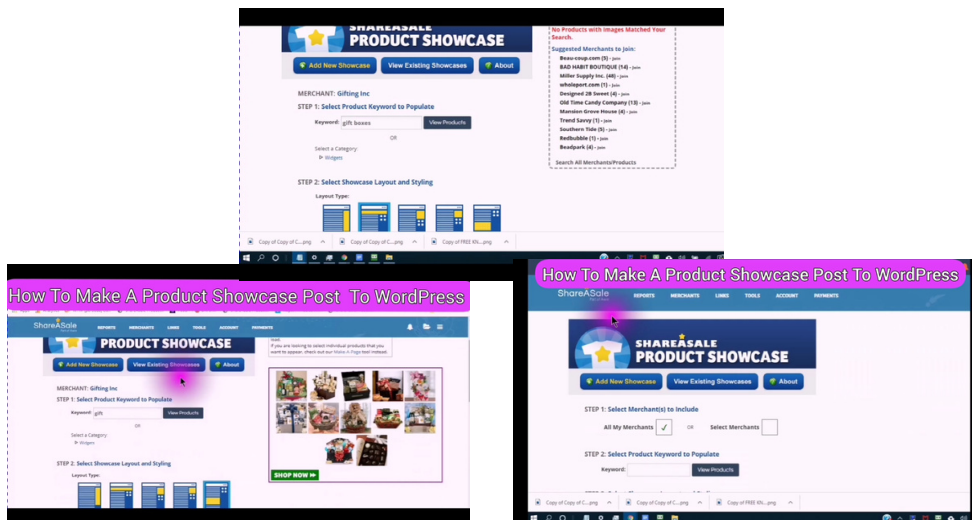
SHAREASALE
PRODUCT SHOWCASE

Add New Showcase
View Existing Showcases
About

MERCHANT: Gifting Inc

STEP 1: Select Product Keyword to Populate

Keyword: gift boxes
View Products

OR

Select a Category
Widgets

STEP 2: Select Showcase Layout and Styling

Layout Type:

No Products with Images Matched Your Search.

Suggested Merchants to Join:
Beau-coup.com (5) - Join
BAD HABIT BOUTIQUE (14) - Join
Miller Supply Inc. (48) - Join
wholeport.com (1) - Join
Designed 2B Sweet (4) - Join
Old Time Candy Company (13) - Join
Mansion Grove House (4) - Join
Trend Savvy (1) - Join
Southern Tide (5) - Join
Redbubble (1) - Join
Beadpark (4) - Join

Search All Merchants/Products

Copy of Copy of C....png
Copy of Copy of C....png
Copy of FREE KN....png

How To Make A Product Showcase Post To WordPress

ShareASale
REPORTS MERCHANTS LINKS TOOLS ACCOUNT PAYMENTS

PRODUCT SHOWCASE

Add New Showcase
View Existing Showcases
About

If you are looking to select individual products that you want to appear, check out our Make-A-Page tool instead.

MERCHANT: Gifting Inc

STEP 1: Select Product Keyword to Populate

Keyword: gift
View Products

OR

Select a Category
Widgets

STEP 2: Select Showcase Layout and Styling

Layout Type:

SHOP NOW

How To Make A Product Showcase Post To WordPress

ShareASale
REPORTS MERCHANTS LINKS TOOLS ACCOUNT PAYMENTS

SHAREASALE
PRODUCT SHOWCASE

Add New Showcase
View Existing Showcases
About

STEP 1: Select Merchant(s) to Include

All My Merchants
OR
Select Merchants

STEP 2: Select Product Keyword to Populate

Keyword:
View Products

Copy of Copy of C....png
Copy of Copy of C....png
Copy of FREE KN....png